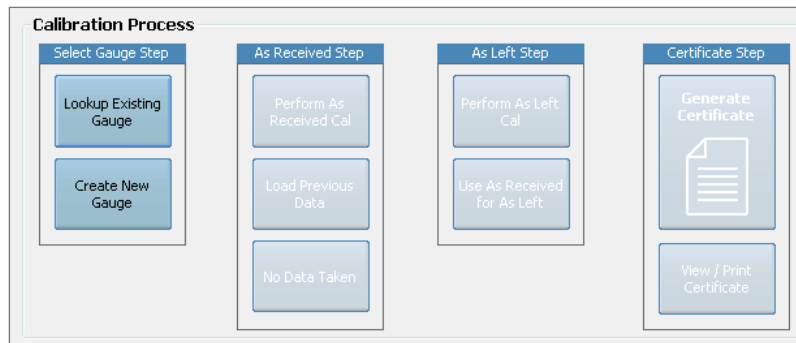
Calibration Process

Select Gauge Step

Lookup Existing Gauge

Create New Gauge

As Received Step

Perform As Received Cal

Load Previous Data

No Data Taken

As Left Step

Perform As Left Cal

Use As Received for As Left

Certificate Step

Generate Certificate

View / Print Certificate